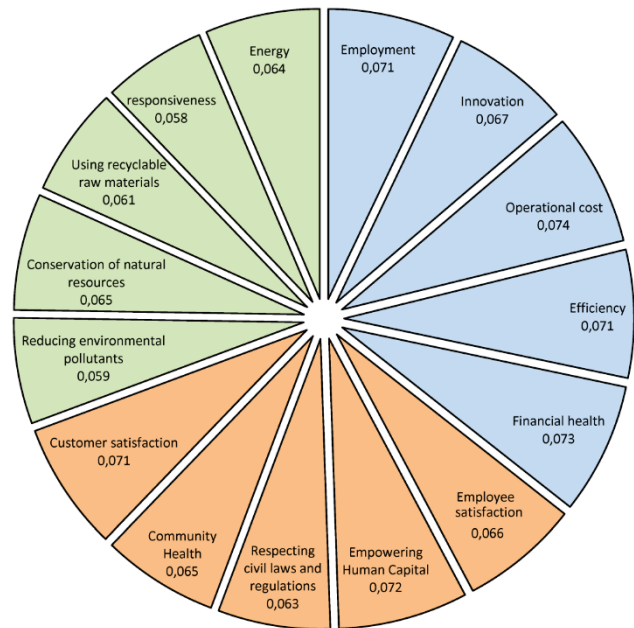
Employment
0,071

Innovation
0,067

Operational cost
0,074

Efficiency
0,071

Financial health
0,073

Employee satisfaction
0,066

Empowering Human Capital
0,072

Respecting civil laws and regulations
0,063

Community Health
0,065

Customer satisfaction
0,071

Reducing environmental pollutants
0,059

Conservation of natural resources
0,065

Using recyclable raw materials
0,061

responsiveness
0,058

Energy
0,064